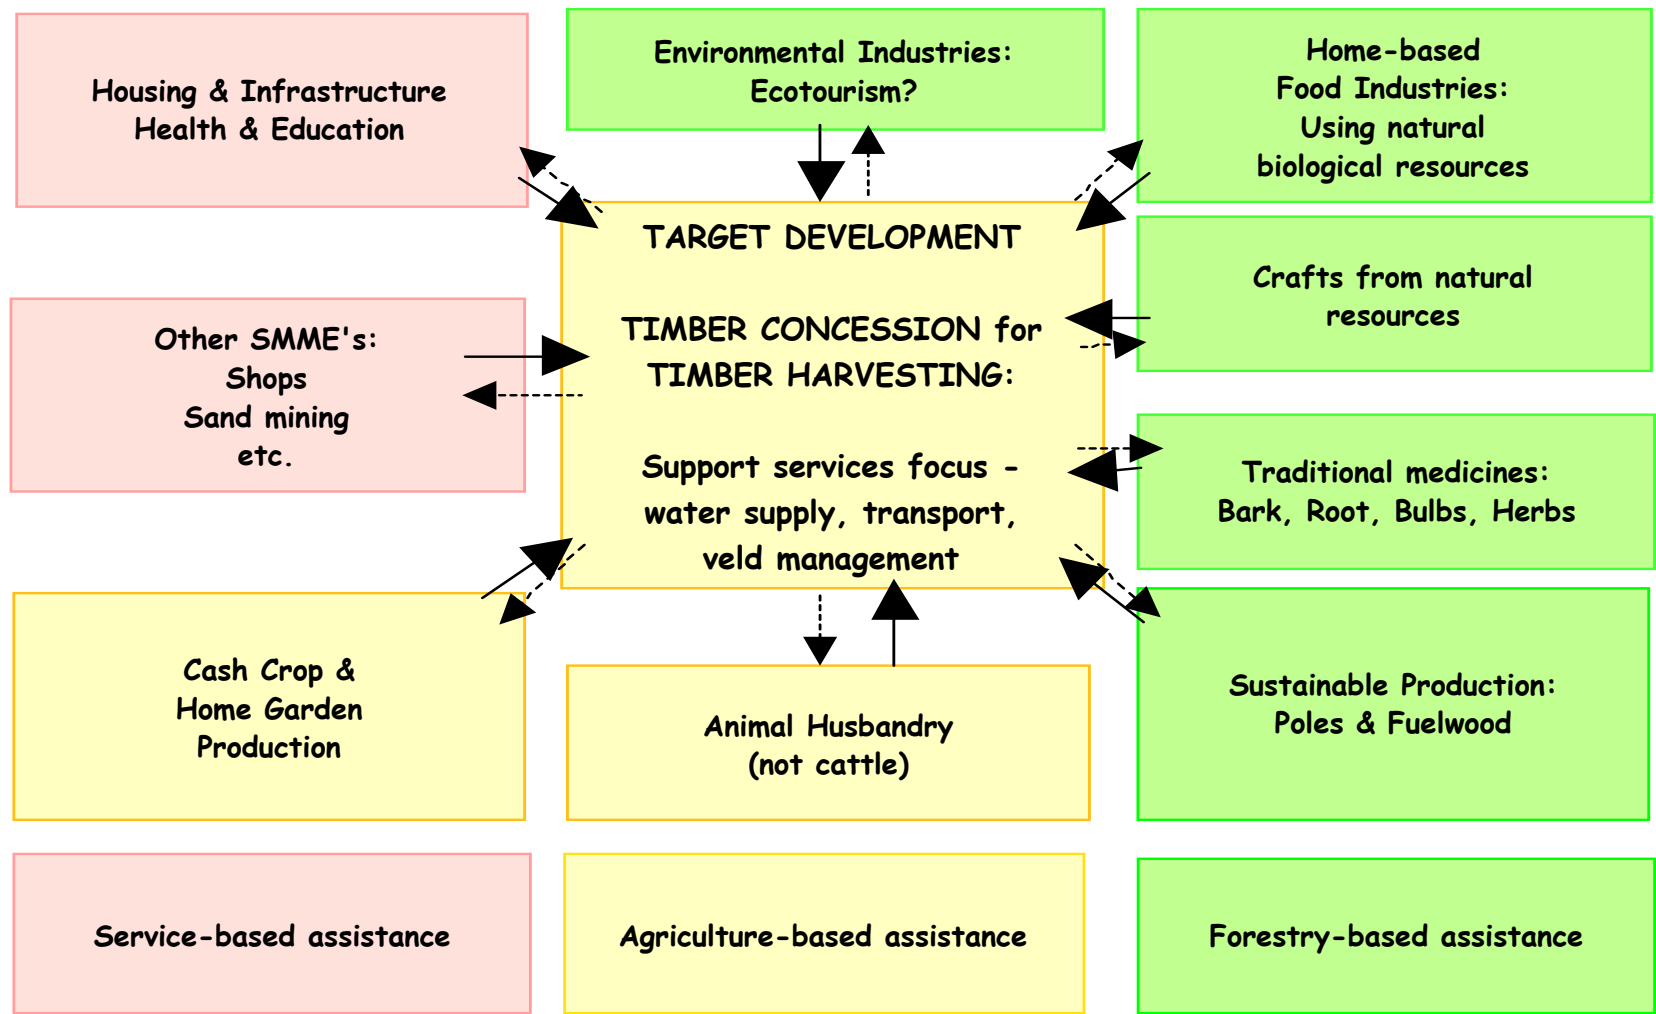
Housing & Infrastructure
Health & Education

Environmental Industries:
Ecotourism?

Home-based
Food Industries:
Using natural
biological resources

TARGET DEVELOPMENT

TIMBER CONCESSION for
TIMBER HARVESTING:

Support services focus -
water supply, transport,
veld management

Other SMME's:
Shops
Sand mining
etc.

Crafts from natural
resources

Traditional medicines:
Bark, Root, Bulbs, Herbs

Cash Crop &
Home Garden
Production

Animal Husbandry
(not cattle)

Sustainable Production:
Poles & Fuelwood

Service-based assistance

Agriculture-based assistance

Forestry-based assistance